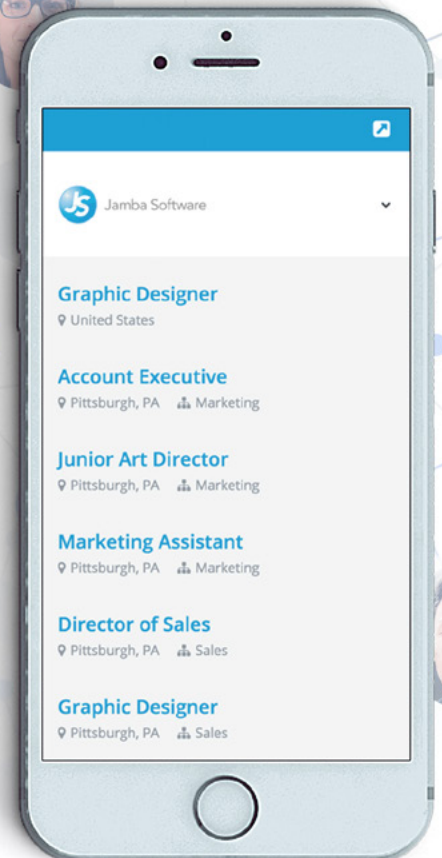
JS Jamba Software

Graphic Designer
United States

Account Executive
Pittsburgh, PA Marketing

Junior Art Director
Pittsburgh, PA Marketing

Marketing Assistant
Pittsburgh, PA Marketing

Director of Sales
Pittsburgh, PA Sales

Graphic Designer
Pittsburgh, PA Sales